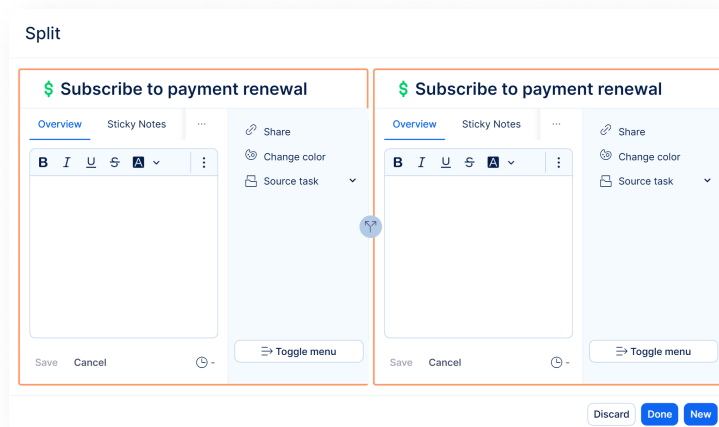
Split

$ Subscribe to payment renewal

Overview Sticky Notes ···

B I U S A

Save Cancel -

Share
Change color
Source task

Toggle menu

$ Subscribe to payment renewal

Overview Sticky Notes ···

B I U S A

Save Cancel -

Share
Change color
Source task

Toggle menu

Discard Done New